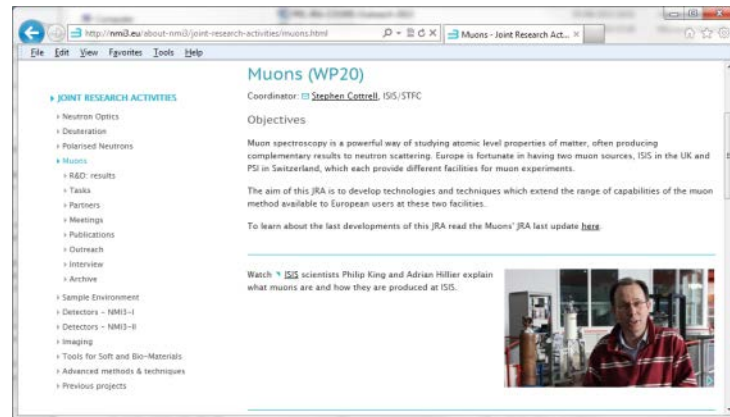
http://nmi3.eu/about-nmi3/joint-research-activities/muons.html

Muons - Joint Research Act...

File Edit View Favorites Tools Help

JOINT RESEARCH ACTIVITIES

Neutron Optics
Deuteration
Polarised Neutrons
Muons
R&D: results
Tasks
Partners
Meetings
Publications
Outreach
Interview
Archive
Sample Environment
Detectors - NMI3-I
Detectors - NMI3-II
Imaging
Tools for Soft and Bio-Materials
Advanced methods & techniques
Previous projects

Muons (WP20)

Coordinator: Stephen Cottrell, ISIS/STFC

Objectives

Muon spectroscopy is a powerful way of studying atomic level properties of matter, often producing complementary results to neutron scattering. Europe is fortunate in having two muon sources, ISIS in the UK and PSI in Switzerland, which each provide different facilities for muon experiments.

The aim of this JRA is to develop technologies and techniques which extend the range of capabilities of the muon method available to European users at these two facilities.

To learn about the last developments of this JRA read the Muons' JRA last update here.

Watch ISIS scientists Philip King and Adrian Hillier explain what muons are and how they are produced at ISIS.